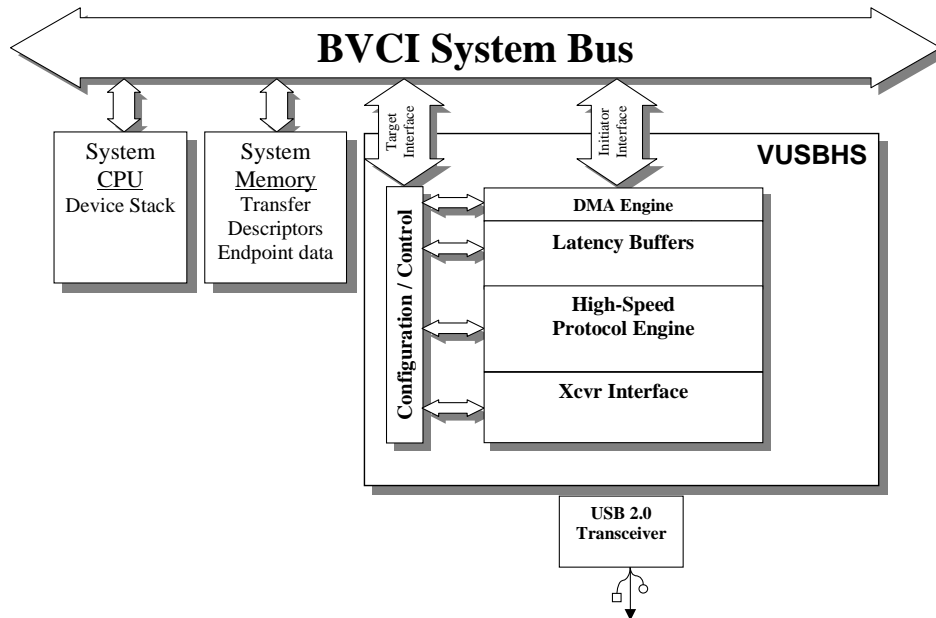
BVCI System Bus

Target Interface

Initiator Interface

System
CPU
Device Stack

System
Memory
Transfer Descriptors
Endpoint data

VUSBHS

Configuration / Control

DMA Engine

Latency Buffers

High-Speed
Protocol Engine

Xcvr Interface

USB 2.0
Transceiver